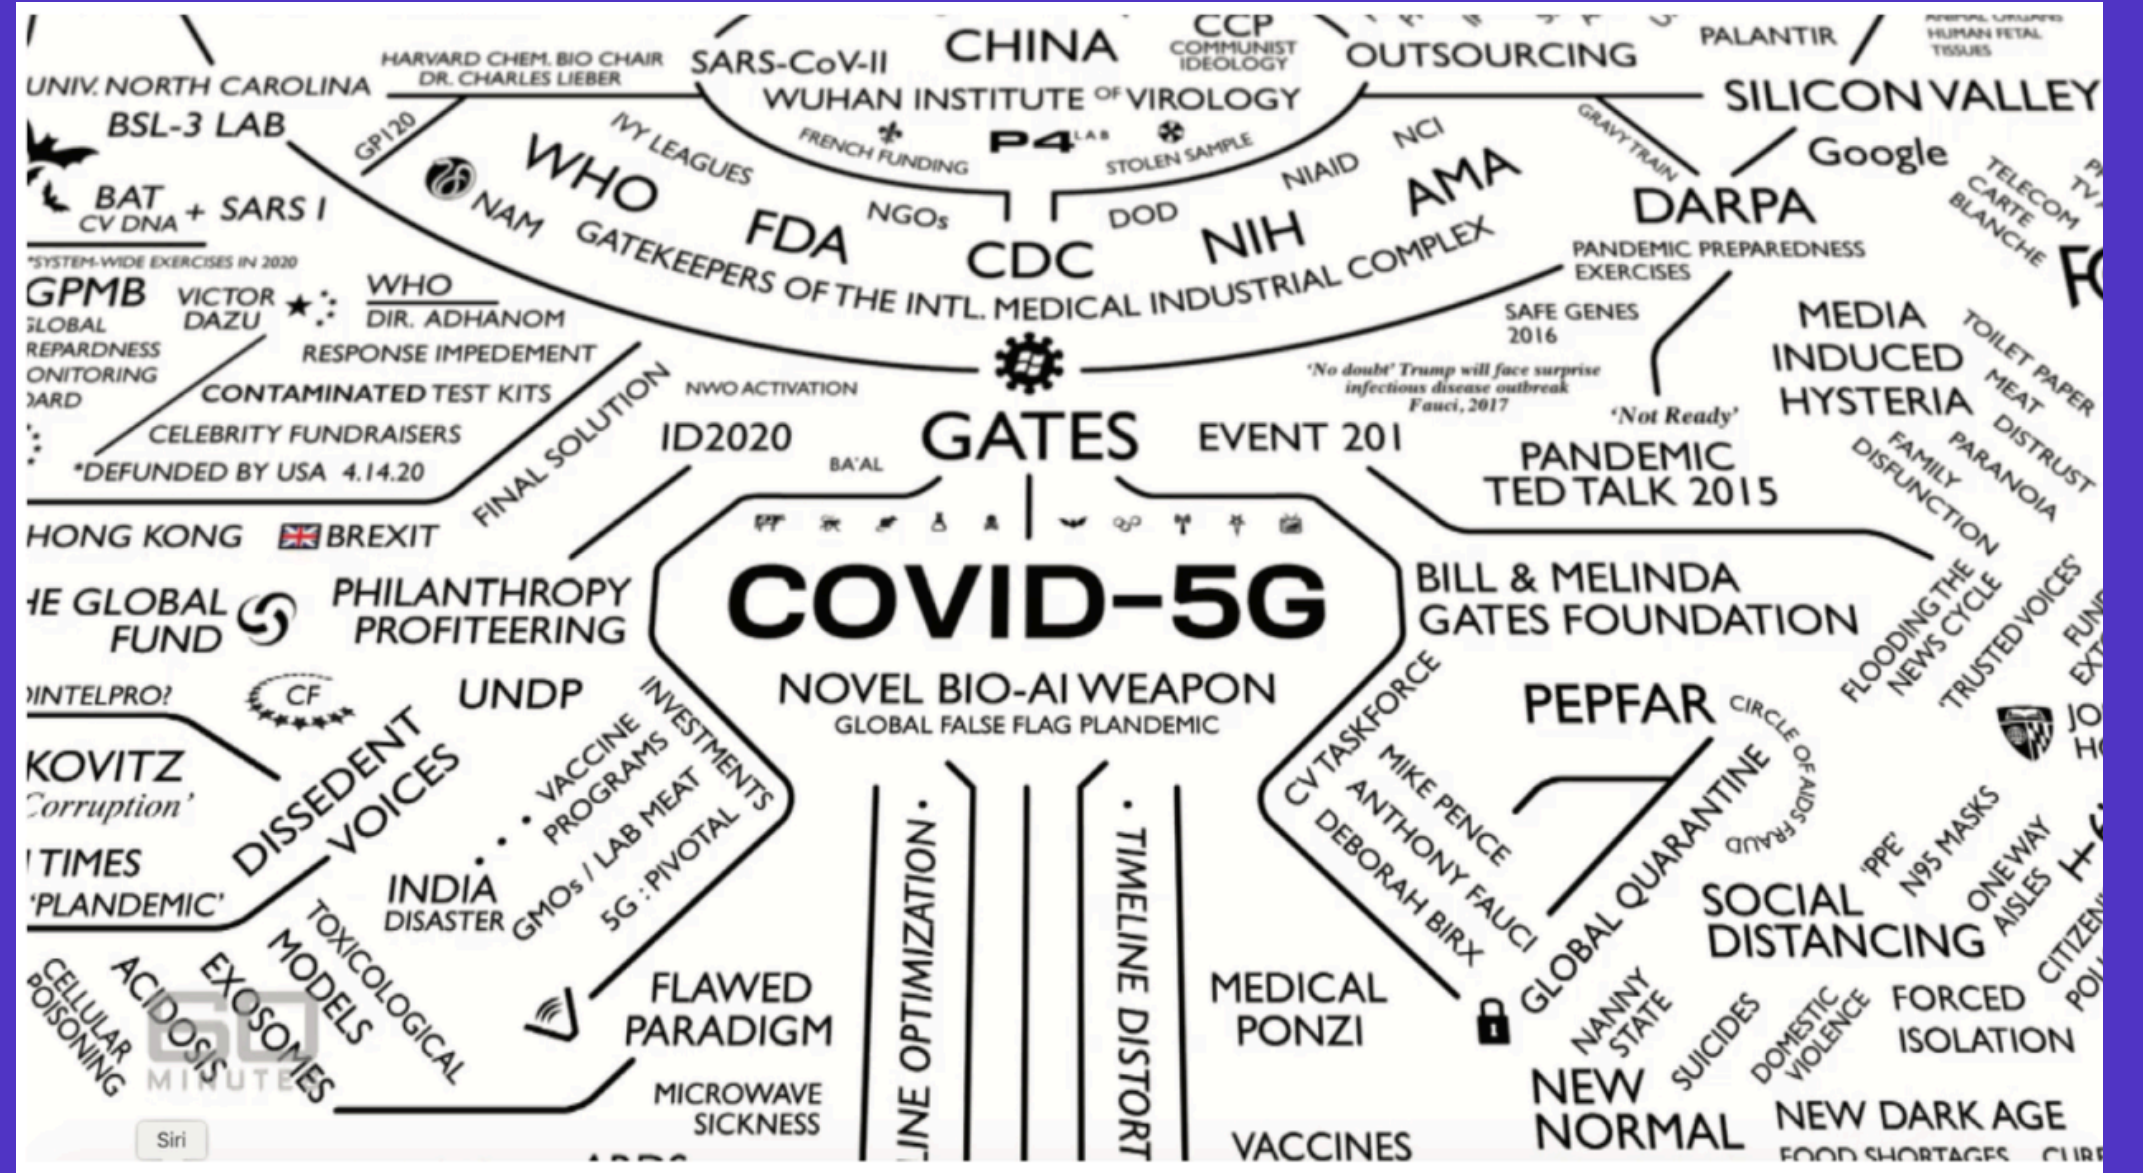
HARVARD CHEM. BIO CHAIR
DR. CHARLES LIEBER
UNIV. NORTH CAROLINA
BSL-3 LAB
GP120
BAT
CV DNA + SARS I
SARS-CoV-II
CHINA
CCP
COMMUNIST IDEOLOGY
OUTSOURCING
PALANTIR
ANIMAL ORGANS
HUMAN FETAL TISSUES
WUHAN INSTITUTE OF VIROLOGY
FRENCH FUNDING
P4 LAB
STOLEN SAMPLE
SILICON VALLEY
GRAVY TRAIN
Google
IVY LEAGUES
WHO
NAM
FDA
NGOs
CDC
DOD
NIAID
NCI
NIH
AMA
DARPA
TELECOM
CARTE BLANCHE
GATEKEEPERS OF THE INTL. MEDICAL INDUSTRIAL COMPLEX
PANDEMIC PREPAREDNESS EXERCISES
*SYSTEM-WIDE EXERCISES IN 2020
GPMB
GLOBAL PREPAREDNESS MONITORING BOARD
VICTOR DAZU
WHO
DIR. ADHANOM
RESPONSE IMPEDEMENT
CONTAMINATED TEST KITS
CELEBRITY FUNDRAISERS
*DEFUNDED BY USA 4.14.20
SAFE GENES 2016
'No doubt' Trump will face surprise infectious disease outbreak
Fauci, 2017
'Not Ready'
MEDIA INDUCED HYSTERIA
TOILET PAPER
MEAT
DISTRUST
PARANOIA
FAMILY DISFUNCTION
NWO ACTIVATION
FINAL SOLUTION
ID2020
BA'AL
GATES
EVENT 201
PANDEMIC TED TALK 2015
HONG KONG
BREXIT
THE GLOBAL FUND
PHILANTHROPY PROFITEERING
COVID-5G
NOVEL BIO-AI WEAPON
GLOBAL FALSE FLAG PLANDEMIC
BILL & MELINDA GATES FOUNDATION
FLOODING THE NEWS CYCLE
'TRUSTED VOICES'
COINTELPRO?
CF
UNDP
INVESTMENTS
VACCINE PROGRAMS
GMOs / LAB MEAT
5G : PIVOTAL
CV TASKFORCE
MIKE PENCE
ANTHONY FAUCI
DEBORAH BIRX
PEPFAR
CIRCLE OF AIDS FRAUD
GLOBAL QUARANTINE
KOVITZ
'Corruption'
DISSEDENT VOICES
TIMES
'PLANDEMIC'
INDIA DISASTER
TOXICOLOGICAL MODELS
EXOSOMES
ACIDOSIS
CELLULAR POISONING
FLAWED PARADIGM
MICROWAVE SICKNESS
LINE OPTIMIZATION
TIMELINE DISTORT
MEDICAL PONZI
VACCINES
SOCIAL DISTANCING
'PPE'
N95 MASKS
ONE WAY AISLES
NANNY STATE
SUICIDES
DOMESTIC VIOLENCE
FORCED ISOLATION
NEW NORMAL
NEW DARK AGE
FOOD SHORTAGES
60 MINUTES
Siri